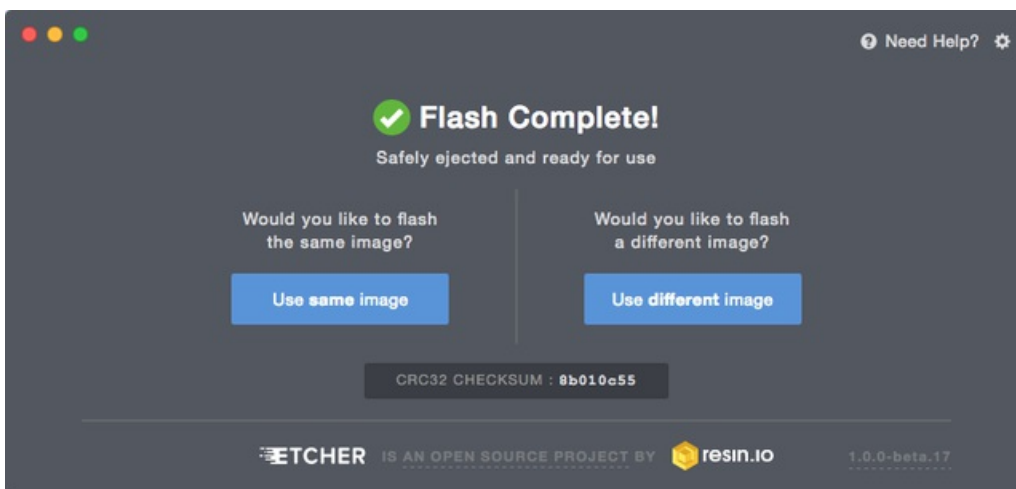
Need Help?

Flash Complete!

Safely ejected and ready for use

Would you like to flash the same image?

Use same image

Would you like to flash a different image?

Use different image

CRC32 CHECKSUM : 8b010c55

ETCHER IS AN OPEN SOURCE PROJECT BY resin.io

1.0.0-beta.17